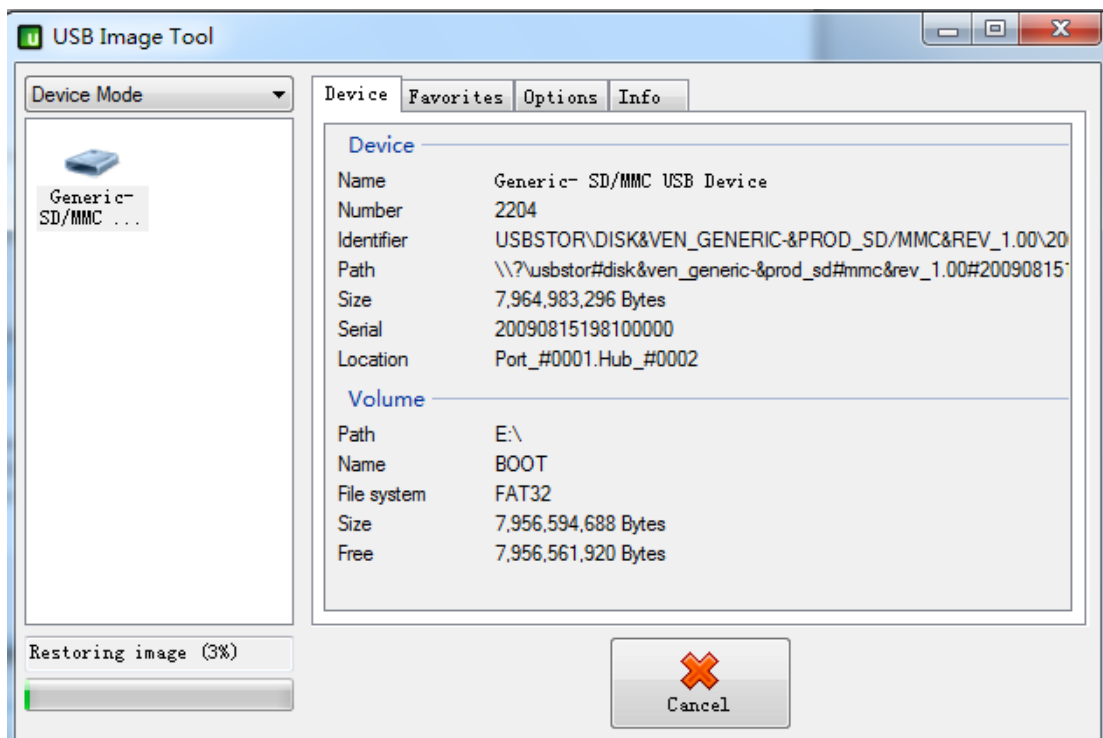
USB Image Tool

Device Mode

Generic- SD/MMC ...

Device | Favorites | Options | Info

Device

| | |
|---|---|
| Name | Generic- SD/MMC USB Device |
| Number | 2204 |
| Identifier | USBSTOR\DISK&VEN_GENERIC-&PROD_SD/MMC&REV_1.00\20 |
| Path | \\?\usbstor#disk&ven_generic-&prod_sd#mmc&rev_1.00#20090815 |
| Size | 7,964,983,296 Bytes |
| Serial | 20090815198100000 |
| Location | Port_#0001.Hub_#0002 |

Volume

| | |
|---|---|
| Path | E:\ |
| Name | BOOT |
| File system | FAT32 |
| Size | 7,956,594,688 Bytes |
| Free | 7,956,561,920 Bytes |

Restoring image (3%)

Cancel